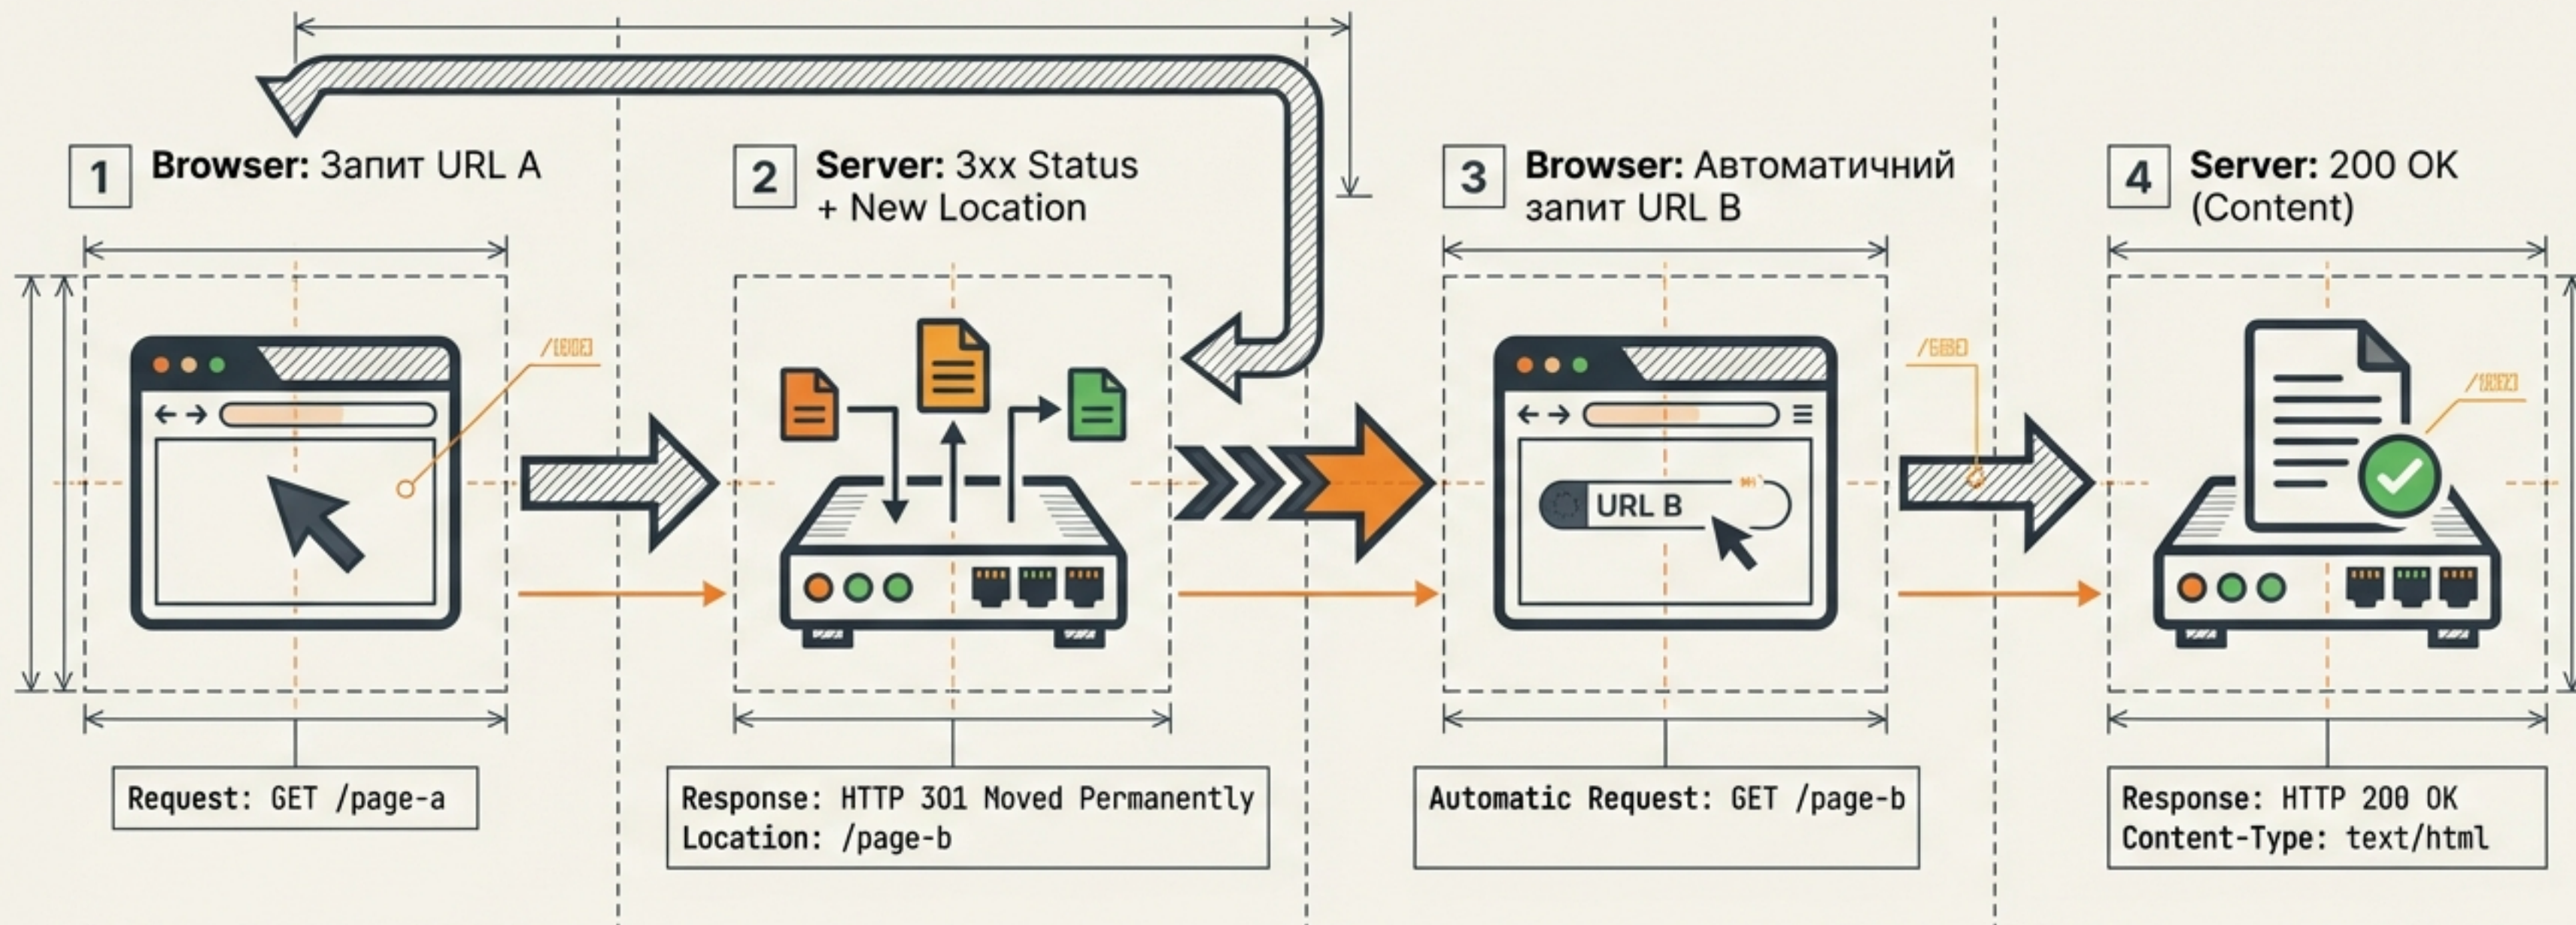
1 **Browser:** Запит URL A

2 **Server:** 3xx Status + New Location

3 **Browser:** Автоматичний запит URL B

4 **Server:** 200 OK (Content)

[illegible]

URL B

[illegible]

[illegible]

Request: GET /page-a

Response: HTTP 301 Moved Permanently
Location: /page-b

Automatic Request: GET /page-b

Response: HTTP 200 OK
Content-Type: text/html